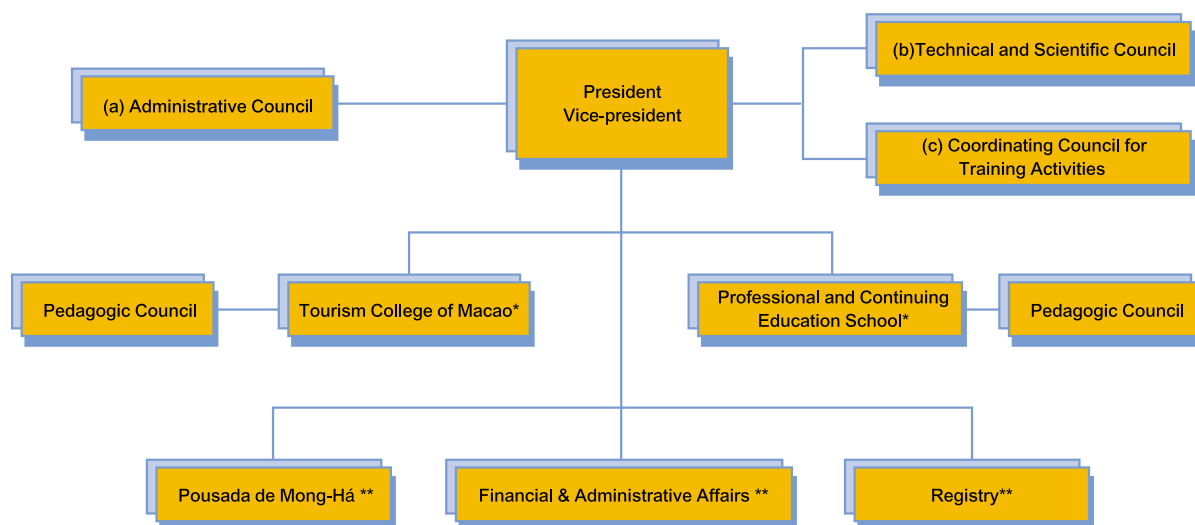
President
Vice-president

(a) Administrative Council

(b)Technical and Scientific Council

(c) Coordinating Council for Training Activities

Pedagogic Council

Tourism College of Macao*

Professional and Continuing Education School*

Pedagogic Council

Pousada de Mong-Há **

Financial & Administrative Affairs **

Registry**